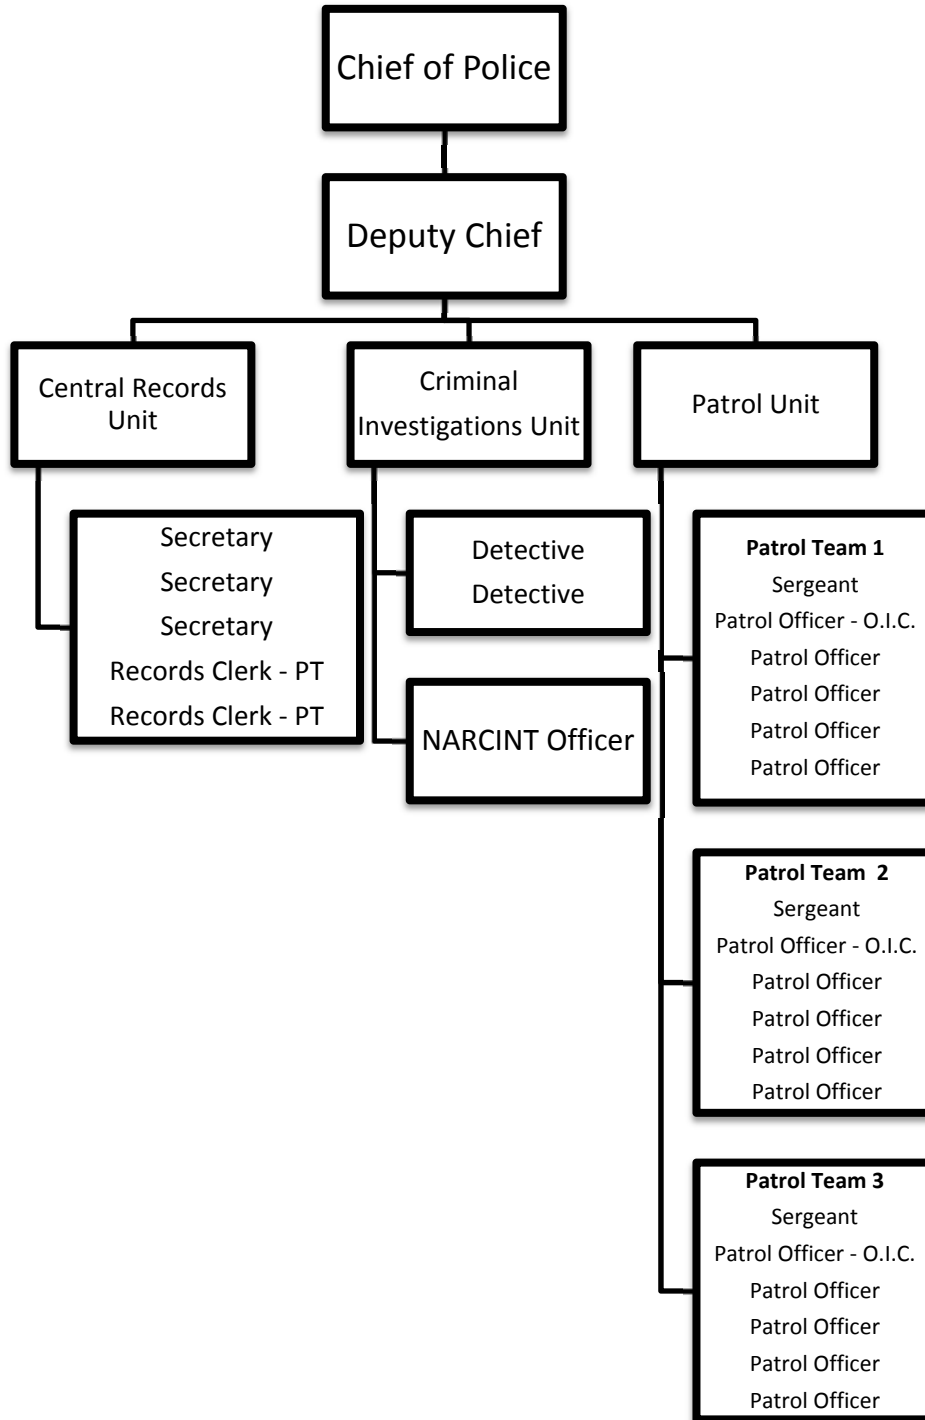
Chief of Police

Deputy Chief

Central Records Unit

Criminal Investigations Unit

Patrol Unit

Secretary
Secretary
Secretary
Records Clerk - PT
Records Clerk - PT

Detective
Detective

NARCINT Officer

**Patrol Team 1**
Sergeant
Patrol Officer - O.I.C.
Patrol Officer
Patrol Officer
Patrol Officer
Patrol Officer

**Patrol Team 2**
Sergeant
Patrol Officer - O.I.C.
Patrol Officer
Patrol Officer
Patrol Officer
Patrol Officer

**Patrol Team 3**
Sergeant
Patrol Officer - O.I.C.
Patrol Officer
Patrol Officer
Patrol Officer
Patrol Officer